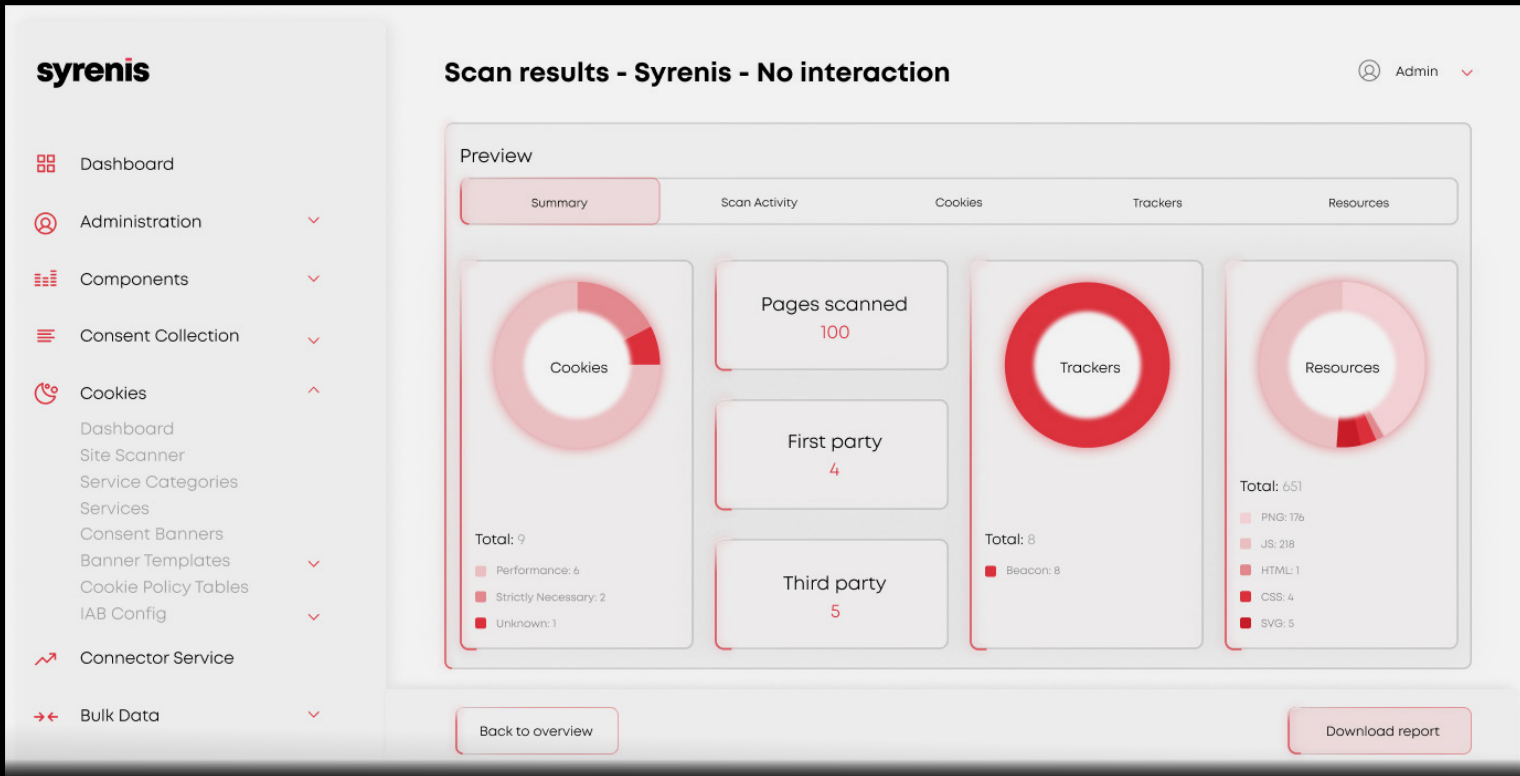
syrenis

Dashboard

Administration

Components

Consent Collection

Cookies

Dashboard
Site Scanner
Service Categories
Services
Consent Banners
Banner Templates
Cookie Policy Tables
IAB Config

Connector Service

Bulk Data

Scan results - Syrenis - No interaction

Admin

Preview

| Summary | Scan Activity | Cookies | Trackers | Resources |
|---|---|---|---|---|

Cookies

Total: 9

Performance: 6
Strictly Necessary: 2
Unknown: 1

Pages scanned
100

First party
4

Third party
5

Trackers

Total: 8

Beacon: 8

Resources

Total: 651

PNG: 176
JS: 218
HTML: 1
CSS: 4
SVG: 5

Back to overview

Download report